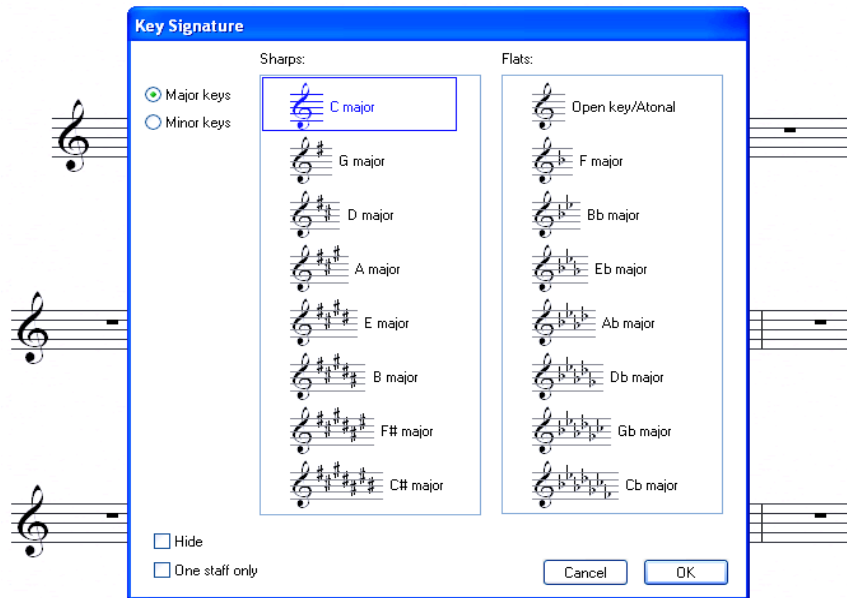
Key Signature

Major keys
Minor keys

Sharps:
C major
G major
D major
A major
E major
B major
F# major
C# major

Flats:
Open key/Atonal
F major
Bb major
Eb major
Ab major
Db major
Gb major
Cb major

Hide
One staff only

Cancel
OK